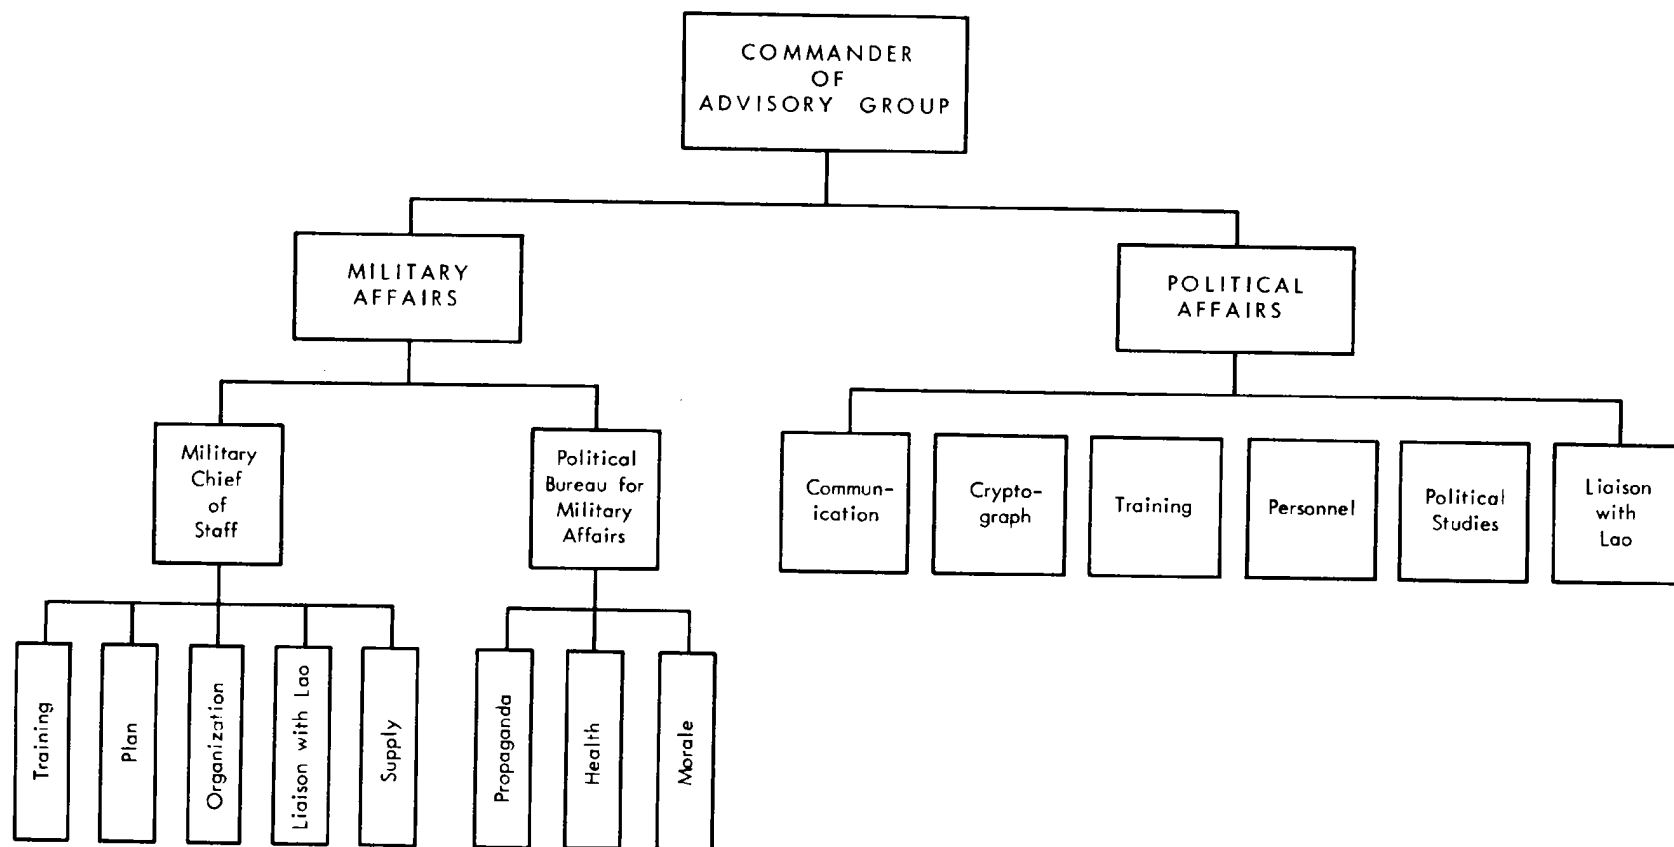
COMMANDER OF ADVISORY GROUP

MILITARY AFFAIRS

POLITICAL AFFAIRS

Military Chief of Staff

Political Bureau for Military Affairs

Communication

Cryptograph

Training

Personnel

Political Studies

Liaison with Lao

Training

Plan

Organization

Liaison with Lao

Supply

Propaganda

Health

Morale